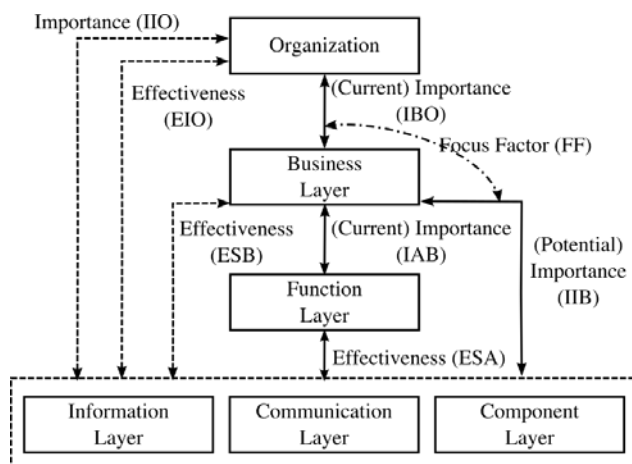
Importance (IIO)

Organization

Effectiveness (EIO)

(Current) Importance (IBO)

Focus Factor (FF)

Business Layer

Effectiveness (ESB)

(Current) Importance (IAB)

(Potential) Importance (IIB)

Function Layer

Effectiveness (ESA)

Information Layer

Communication Layer

Component Layer